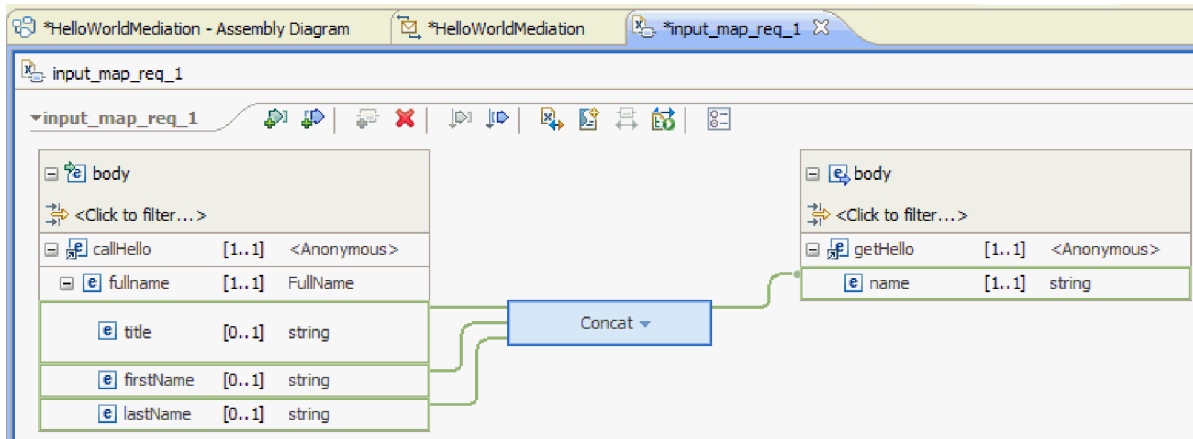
*HelloWorldMediation - Assembly Diagram
*HelloWorldMediation
*input_map_req_1

input_map_req_1

input_map_req_1

body
<Click to filter...>
| | | |
|---|---|---|
| callHello | [1..1] | <Anonymous> |
| fullname | [1..1] | FullName |
| title | [0..1] | string |
| firstName | [0..1] | string |
| lastName | [0..1] | string |

Concat

body
<Click to filter...>
| | | |
|---|---|---|
| getHello | [1..1] | <Anonymous> |
| name | [1..1] | string |